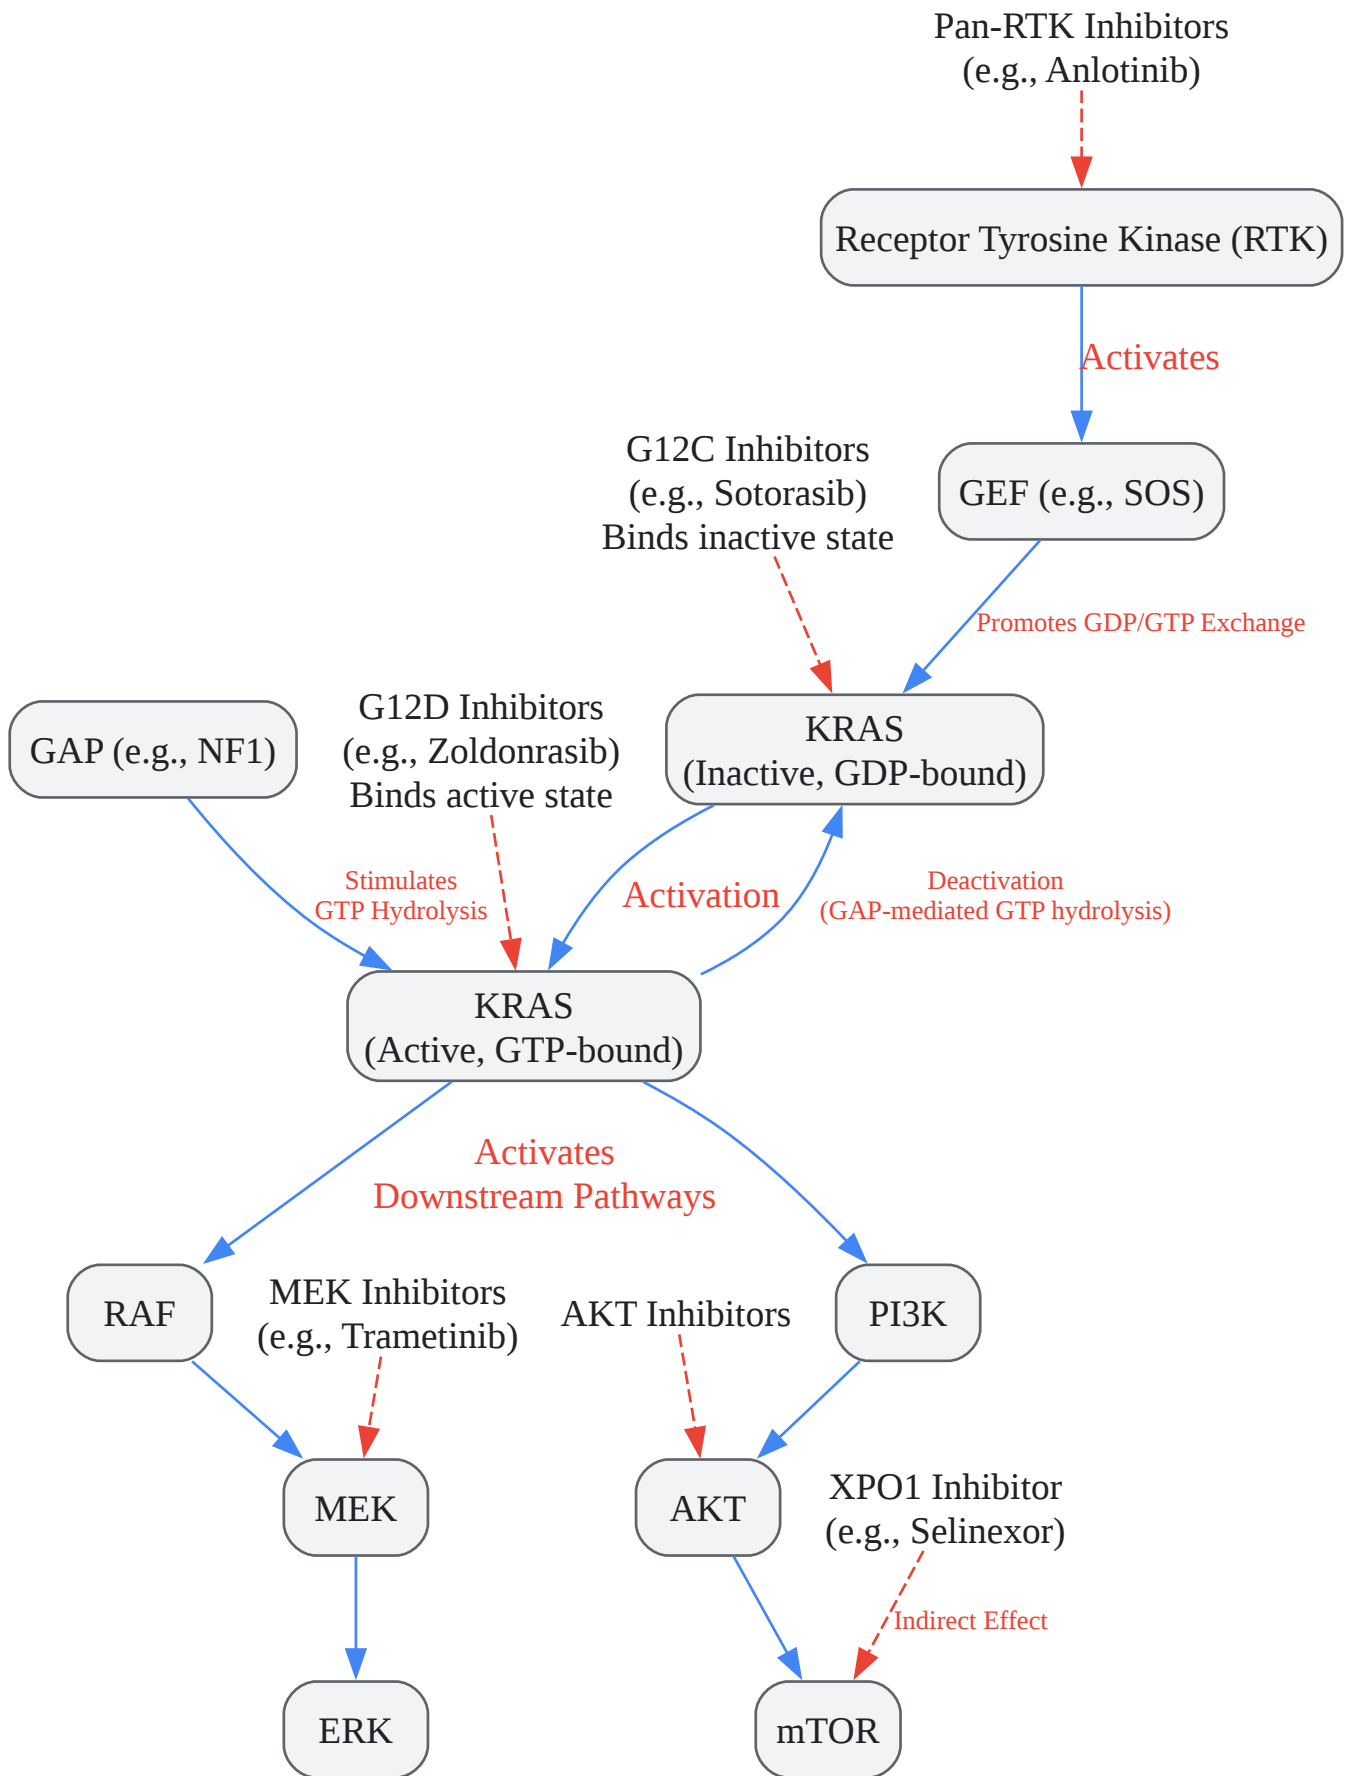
Pan-RTK Inhibitors
(e.g., Anlotinib)

Receptor Tyrosine Kinase (RTK)

Activates

G12C Inhibitors
(e.g., Sotorasib)
Binds inactive state

GEF (e.g., SOS)

Promotes GDP/GTP Exchange

GAP (e.g., NF1)

G12D Inhibitors
(e.g., Zoldonrasib)
Binds active state

KRAS
(Inactive, GDP-bound)

Stimulates
GTP Hydrolysis

Activation

Deactivation
(GAP-mediated GTP hydrolysis)

KRAS
(Active, GTP-bound)

Activates
Downstream Pathways

RAF

MEK Inhibitors
(e.g., Trametinib)

AKT Inhibitors

PI3K

MEK

AKT

XPO1 Inhibitor
(e.g., Selinexor)

Indirect Effect

ERK

mTOR